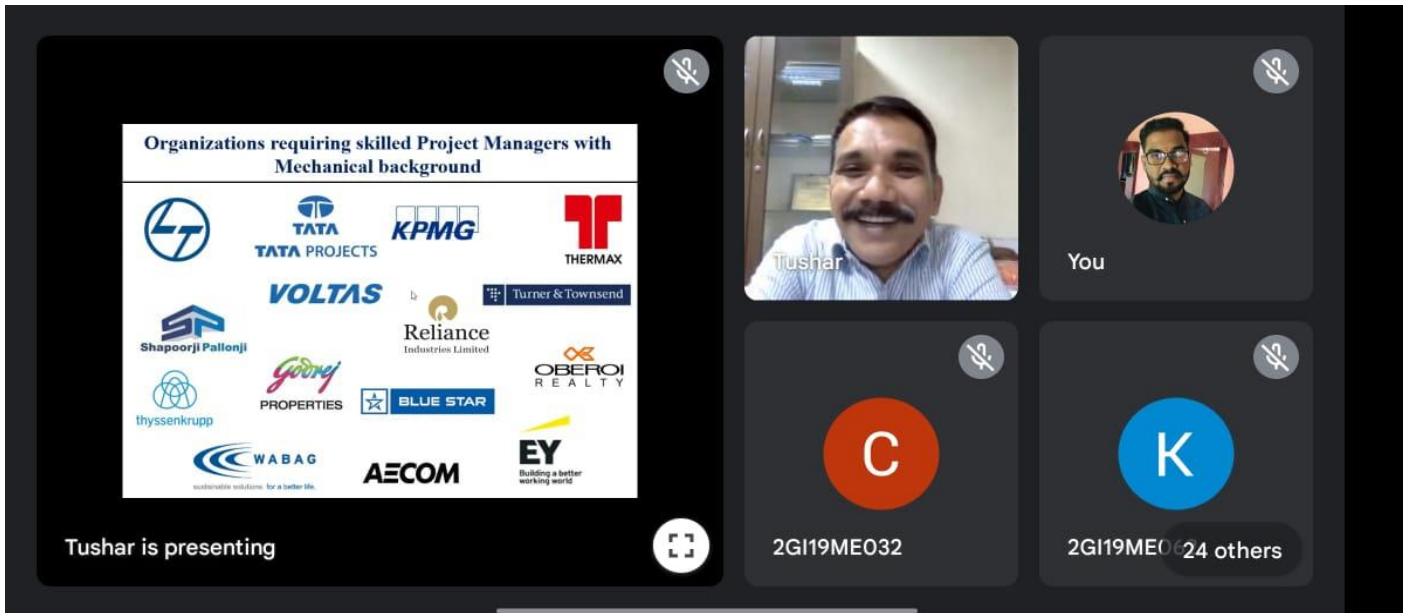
Organizations requiring skilled Project Managers with Mechanical background

TATA
TATA PROJECTS
KPMG
THERMAX
VOLTAS
Turner & Townsend
Reliance
Industries Limited
Shapoorji Pallonji
Godrej
PROPERTIES
OBEROI
REALTY
thyssenkrupp
BLUE STAR
WABAG
sustainable solutions. for a better life.
AECOM
EY
Building a better working world

Tushar is presenting

Tushar

You

C
2GI19ME032

K
2GI19ME0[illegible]

24 others